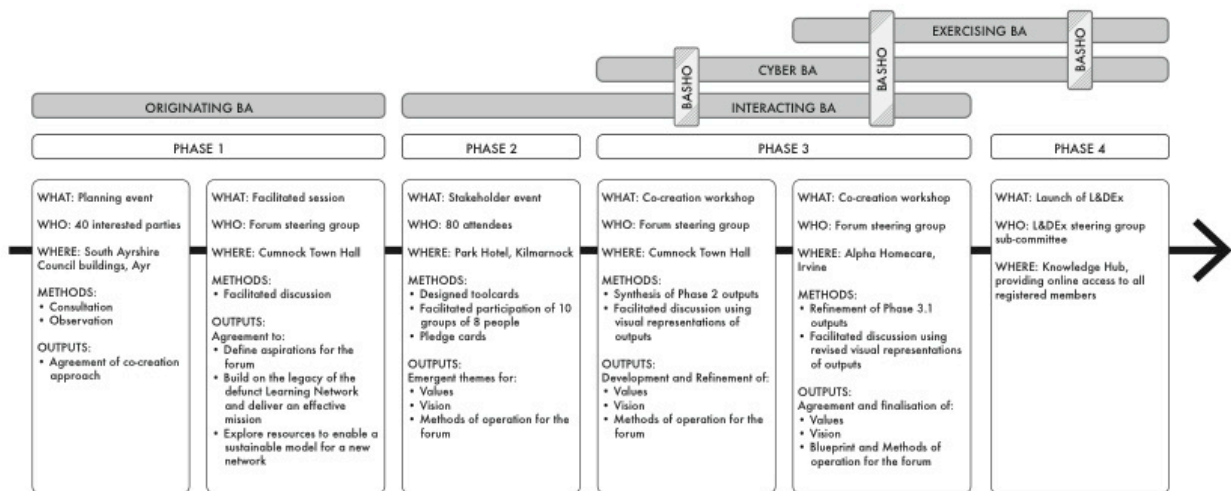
EXERCISING BA
BASHO
CYBER BA
BASHO
BASHO
ORIGINATING BA
INTERACTING BA

PHASE 1
PHASE 2
PHASE 3
PHASE 4

WHAT: Planning event
WHO: 40 interested parties
WHERE: South Ayrshire Council buildings, Ayr
METHODS:
• Consultation
• Observation
OUTPUTS:
• Agreement of co-creation approach

WHAT: Facilitated session
WHO: Forum steering group
WHERE: Cumnock Town Hall
METHODS:
• Facilitated discussion
OUTPUTS:
Agreement to:
• Define aspirations for the forum
• Build on the legacy of the defunct Learning Network and deliver an effective mission
• Explore resources to enable a sustainable model for a new network

WHAT: Stakeholder event
WHO: 80 attendees
WHERE: Park Hotel, Kilmarnock
METHODS:
• Designed toolcards
• Facilitated participation of 10 groups of 8 people
• Pledge cards
OUTPUTS:
Emergent themes for:
• Values
• Vision
• Methods of operation for the forum

WHAT: Co-creation workshop
WHO: Forum steering group
WHERE: Cumnock Town Hall
METHODS:
• Synthesis of Phase 2 outputs
• Facilitated discussion using visual representations of outputs
OUTPUTS:
Development and Refinement of:
• Values
• Vision
• Methods of operation for the forum

WHAT: Co-creation workshop
WHO: Forum steering group
WHERE: Alpha Homecare, Irvine
METHODS:
• Refinement of Phase 3.1 outputs
• Facilitated discussion using revised visual representations of outputs
OUTPUTS:
Agreement and finalisation of:
• Values
• Vision
• Blueprint and Methods of operation for the forum

WHAT: Launch of L&DEx
WHO: L&DEx steering group sub-committee
WHERE: Knowledge Hub, providing online access to all registered members